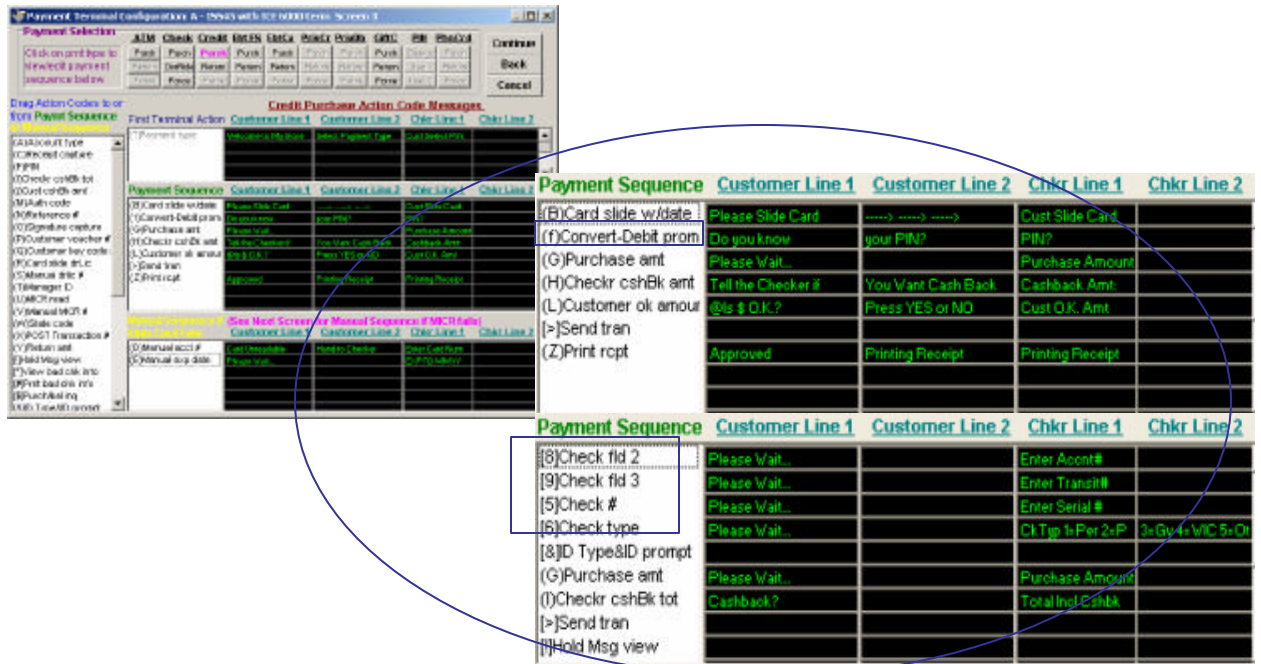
Payment Terminal Configuration A - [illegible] Screen 1

Payment Selection

Click on print type to view/edit payment sequence below.

ATM Check Credit EBT FS EBT Ca Prim Ex Proditb Gift C PIN Pin Chd

Continue
Back
Cancel

Drag Action Codes to or from Payment Sequence or Manual Sequence

Credit Purchase Action Code Messages

First Terminal Action Customer Line 1 Customer Line 2 Chkr Line 1 Chkr Line 2

(A)Account type
(C)Receipt capture
(F)PIN
(I)Checkr cshBk tot
(J)Cust cshBk amt
(M)Auth code
(O)Reference #
(Q)Signature capture
(S)Customer voucher #
(U)Customer key code
(R)Card slide dr.Lic
(S)Manual drlic #
(T)Manager ID
(U)MICR read
(V)Manual MICR #
(W)State code
(X)POST Transaction #
(Y)Return amt
[]Hold Msg view
[*]View bad chk info
[#]Print bad chk info
[$]Purchase inq

Payment Sequence Customer Line 1 Customer Line 2 Chkr Line 1 Chkr Line 2

Manual Sequence if Slide Card Fails (See Next Screen for Manual Sequence if MICR fails)

(D)Manual acct #
(E)Manual exp date

Card Unreadable Hand to Checker Enter Card Num
Please Wait...

| Payment Sequence | Customer Line 1 | Customer Line 2 | Chkr Line 1 | Chkr Line 2 |
|---|---|---|---|---|
| (B)Card slide w/date | Please Slide Card | -----> -----> -----> | Cust Slide Card | |
| (f)Convert-Debit prom | Do you know | your PIN? | PIN? | |
| (G)Purchase amt | Please Wait... | | Purchase Amount | |
| (H)Checkr cshBk amt | Tell the Checker if | You Want Cash Back | Cashback Amt: | |
| (L)Customer ok amour | @is $ O.K.? | Press YES or NO | Cust O.K. Amt | |
| [>]Send tran | | | | |
| (Z)Print rcpt | Approved | Printing Receipt | Printing Receipt | |

| Payment Sequence | Customer Line 1 | Customer Line 2 | Chkr Line 1 | Chkr Line 2 |
|---|---|---|---|---|
| [8]Check fld 2 | Please Wait... | | Enter Accnt# | |
| [9]Check fld 3 | Please Wait... | | Enter Transit# | |
| [5]Check # | Please Wait... | | Enter Serial # | |
| [6]Check type | Please Wait... | | CkTyp 1=Per 2=P | 3=Gv 4=WIC 5=Ot |
| [&]ID Type&ID prompt | | | | |
| (G)Purchase amt | Please Wait... | | Purchase Amount | |
| (I)Checkr cshBk tot | Cashback? | | Total Incl Cshbk | |
| [>]Send tran | | | | |
| []Hold Msg view | | | | |